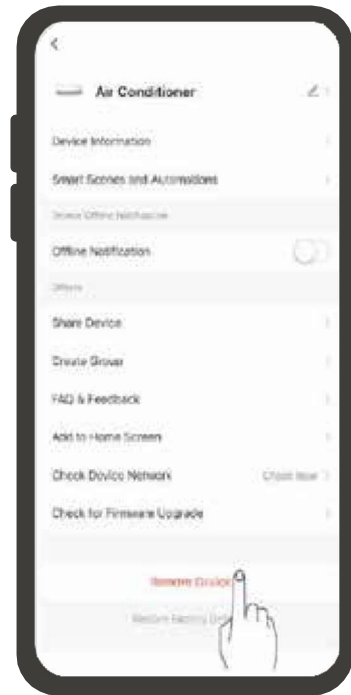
<

Air Conditioner

Device Information

Smart Scenes and Automations

Device Offline Notification

Offline Notification

Others

Share Device

Create Group

FAQ & Feedback

Add to Home Screen

Check Device Network

Check Now

Check for Firmware Upgrade

Remove Device

Restore Factory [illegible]